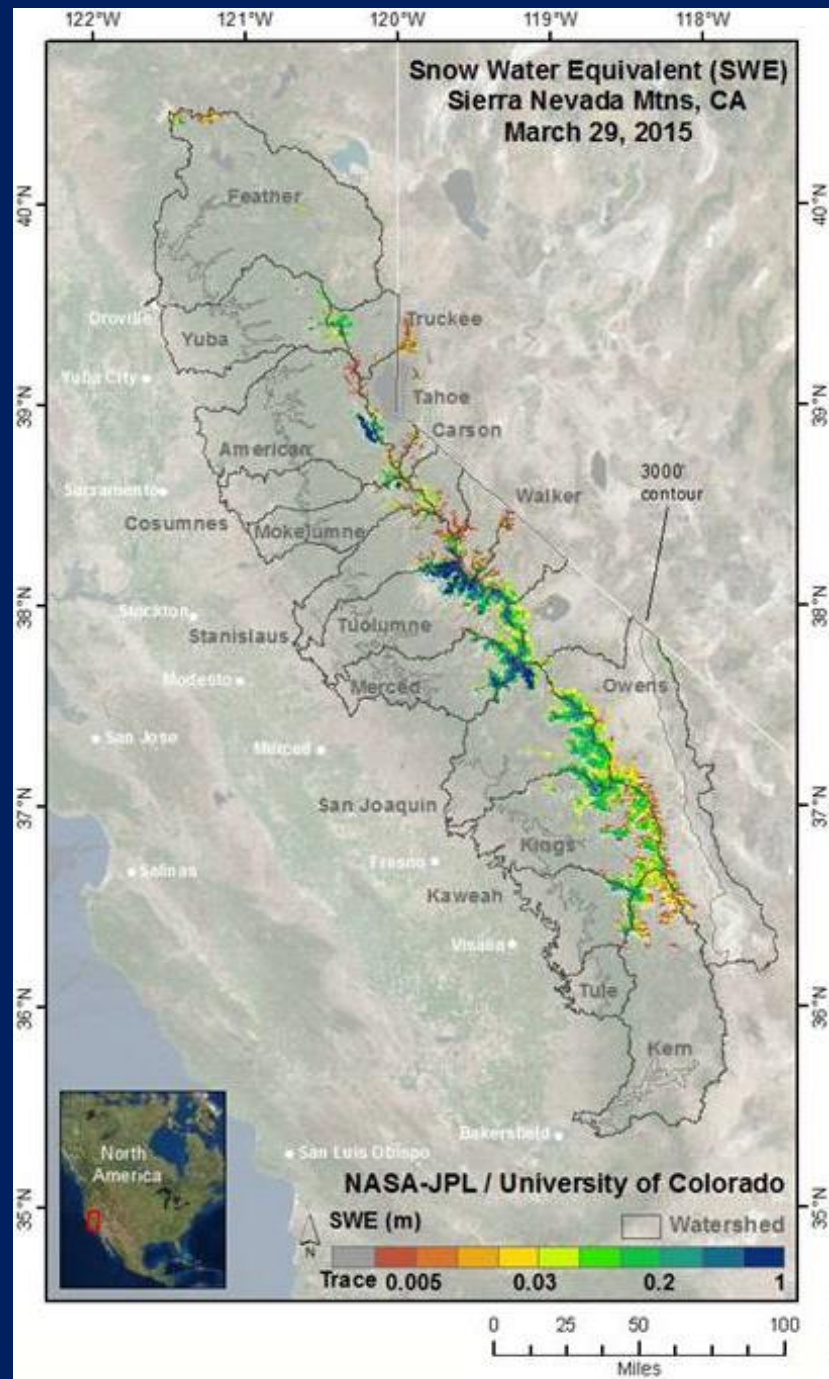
122°W 121°W 120°W 119°W 118°W

Snow Water Equivalent (SWE)
Sierra Nevada Mtns, CA
March 29, 2015

40°N 40°N

Feather

Oroville

Yuba

Truckee

Yuba City

Tahoe

39°N 39°N

Carson

American

Sacramento

Walker

3000' contour

Cosumnes

Mokelumne

38°N 38°N

Stockton

Stanislaus

Tuolumne

Modesto

Merced

Owens

San Jose

Merced

37°N 37°N

San Joaquin

Fresno

Kings

Salinas

Kaweah

Visalia

36°N 36°N

Tule

Kern

North America

Bakersfield

San Luis Obispo

NASA-JPL / University of Colorado

35°N 35°N

SWE (m)

Watershed

N

Trace 0.005 0.03 0.2 1

0 25 50 100
Miles